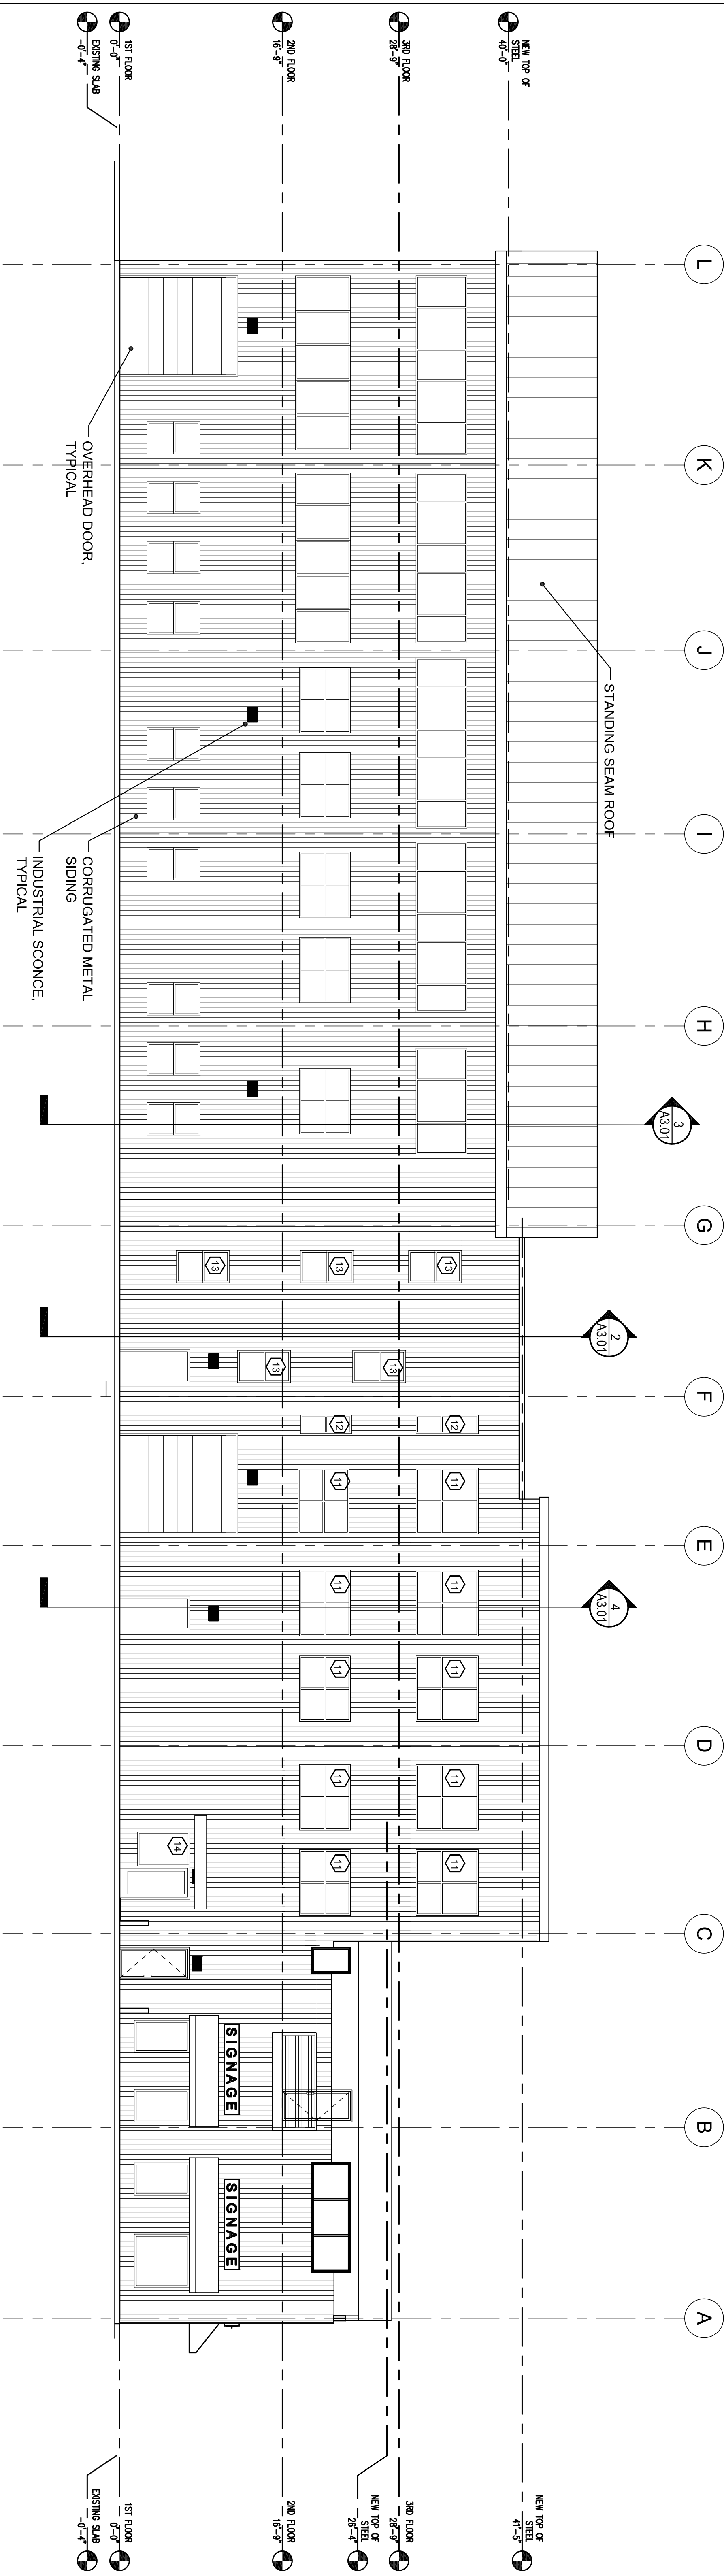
EXISTING SLAB
-0'-4"

1ST FLOOR
0'-0"

2ND FLOOR
16'-9"

3RD FLOOR
28'-9"

NEW TOP OF STEEL
40'-0"

L

K

J

I

H

G

F

E

D

C

B

A

OVERHEAD DOOR, TYPICAL

STANDING SEAM ROOF

CORRUGATED METAL SIDING

INDUSTRIAL SCONCE, TYPICAL

3
A3.01

2
A3.01

4
A3.01

13

13

13

13

13

12

12

11

11

11

11

11

11

11

11

11

11

14

SIGNAGE

SIGNAGE

EXISTING SLAB
-0'-4"

1ST FLOOR
0'-0"

2ND FLOOR
16'-9"

NEW TOP OF STEEL
26'-4"

3RD FLOOR
28'-9"

NEW TOP OF STEEL
41'-5"